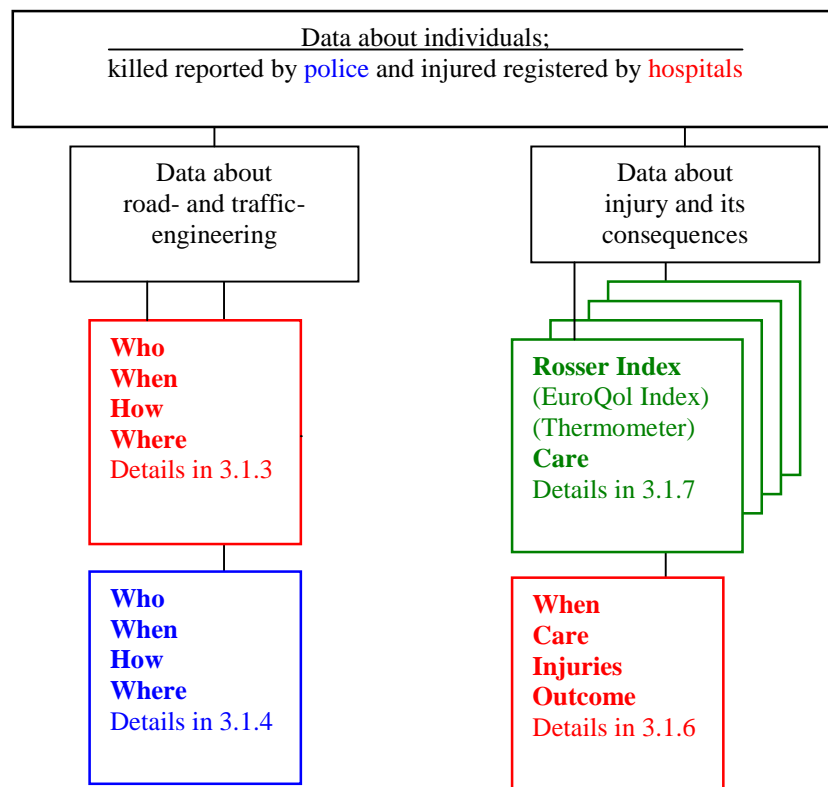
Data about individuals;
killed reported by police and injured registered by hospitals

Data about road- and traffic-engineering

Data about injury and its consequences

Who
When
How
Where
Details in 3.1.3

Who
When
How
Where
Details in 3.1.4

Rosser Index
(EuroQol Index)
(Thermometer)
Care
Details in 3.1.7

When
Care
Injuries
Outcome
Details in 3.1.6